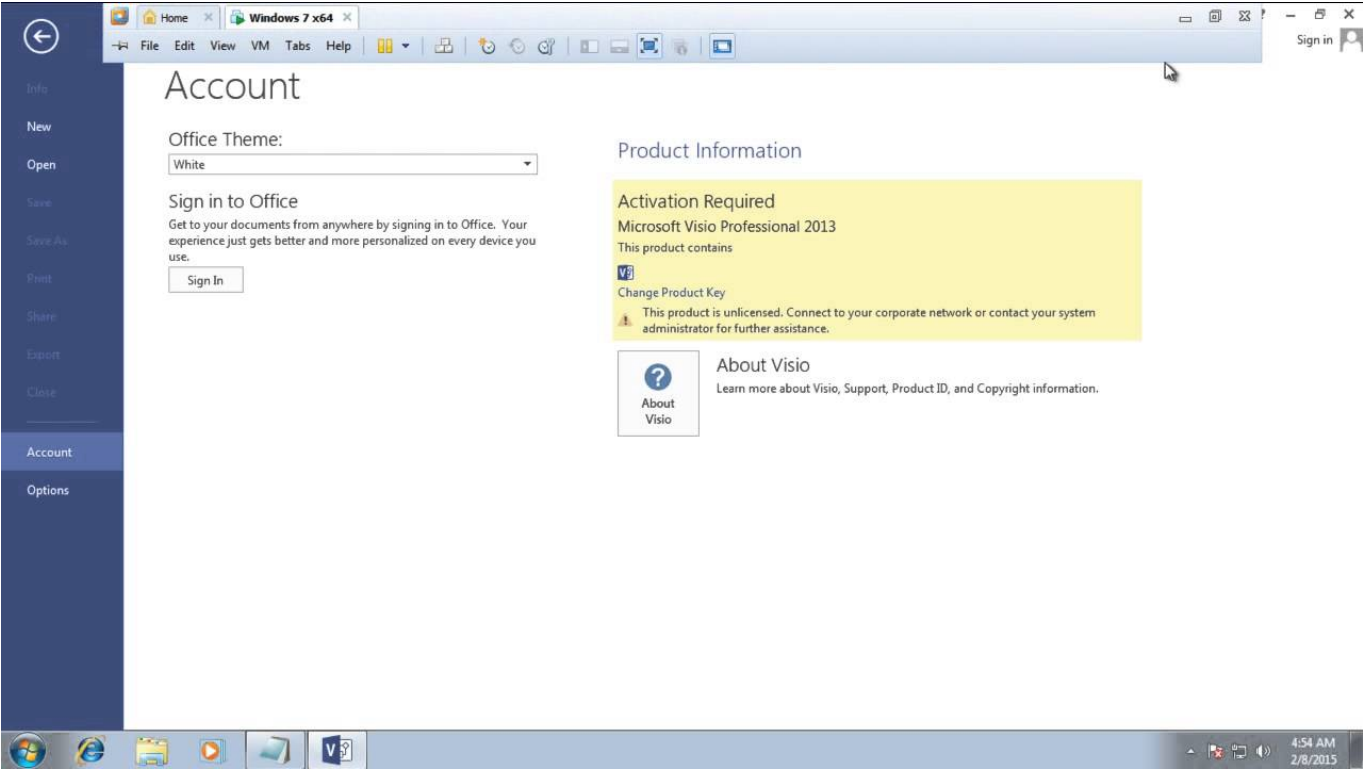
Home
Windows 7 x64
File Edit View VM Tabs Help

Sign in

Info
New
Open
Save
Save As
Print
Share
Export
Close
Account
Options

Account

Office Theme:
White

Sign in to Office
Get to your documents from anywhere by signing in to Office. Your experience just gets better and more personalized on every device you use.
Sign In

Product Information

Activation Required
Microsoft Visio Professional 2013
This product contains
Change Product Key
This product is unlicensed. Connect to your corporate network or contact your system administrator for further assistance.

About Visio
Learn more about Visio, Support, Product ID, and Copyright information.
About Visio

4:54 AM
2/8/2015